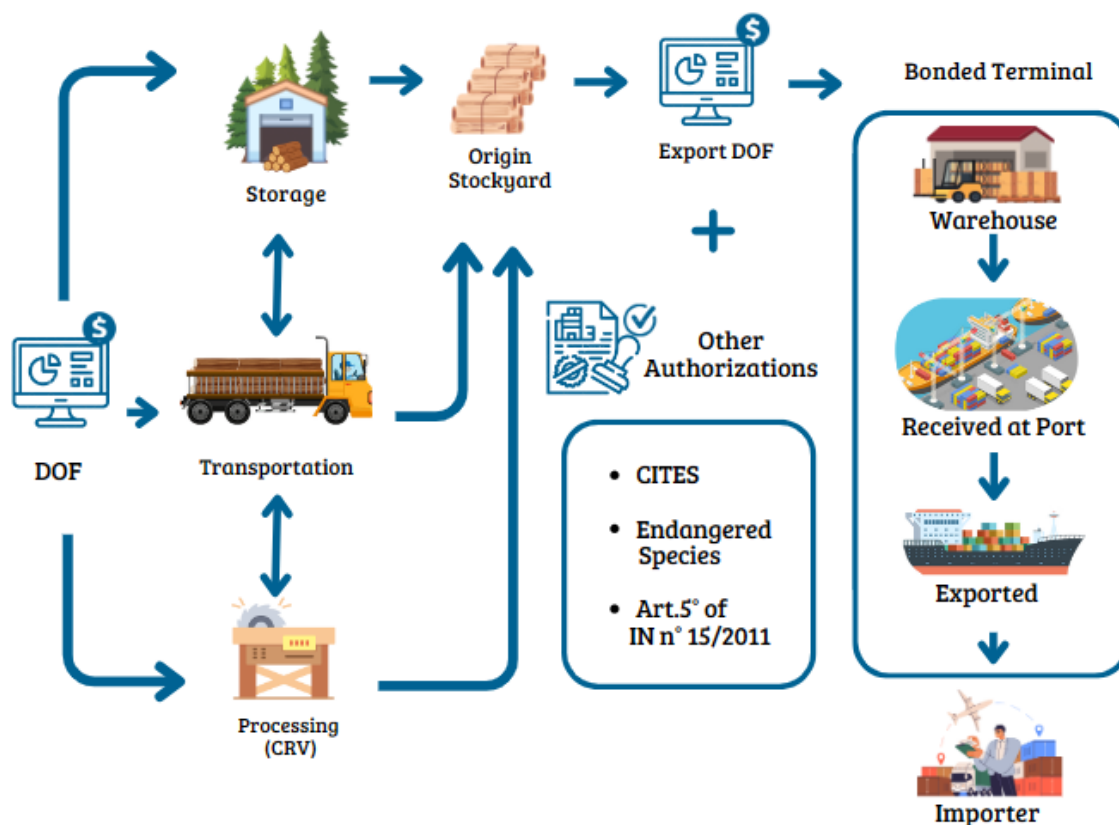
Storage

Origin Stockyard

Export DOF

Bonded Terminal

Warehouse

Received at Port

Exported

Importer

DOF

Transportation

Processing (CRV)

Other Authorizations

+

- CITES
- Endangered Species
- Art.5° of IN n° 15/2011

$

$